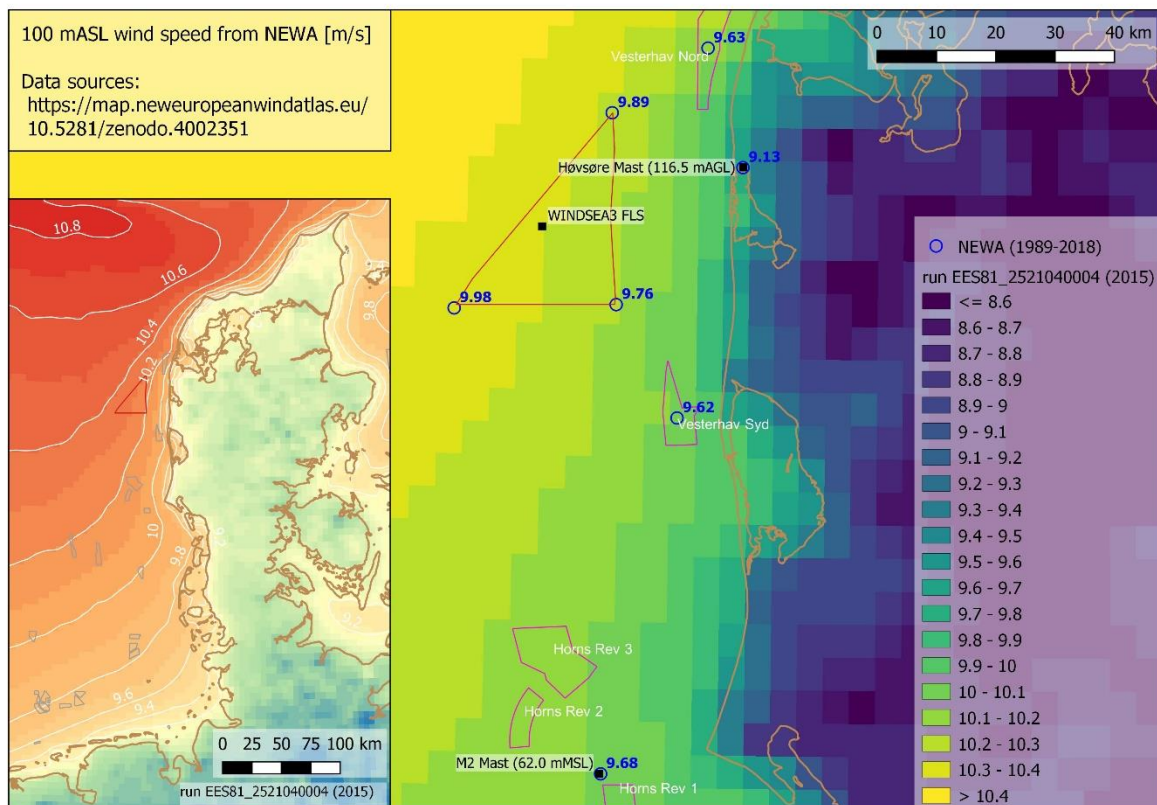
100 mASL wind speed from NEWA [m/s]

Data sources:
https://map.neweuropeanwindatlas.eu/
10.5281/zenodo.4002351

10.8
10.6
10.4
10.2
10
9.8
9.6
9.4
9.8
9.6
9.2

0 25 50 75 100 km
run EES81_2521040004 (2015)

0 10 20 30 40 km

9.63
Vesterhav Nord
9.89
Høvsøre Mast (116.5 mAGL)
9.13
WINDSEA3 FLS
9.98
9.76
9.62
Vesterhav Syd
Horns Rev 3
Horns Rev 2
M2 Mast (62.0 mMSL)
9.68
Horns Rev 1

NEWA (1989-2018)
run EES81_2521040004 (2015)
<= 8.6
8.6 - 8.7
8.7 - 8.8
8.8 - 8.9
8.9 - 9
9 - 9.1
9.1 - 9.2
9.2 - 9.3
9.3 - 9.4
9.4 - 9.5
9.5 - 9.6
9.6 - 9.7
9.7 - 9.8
9.8 - 9.9
9.9 - 10
10 - 10.1
10.1 - 10.2
10.2 - 10.3
10.3 - 10.4
> 10.4